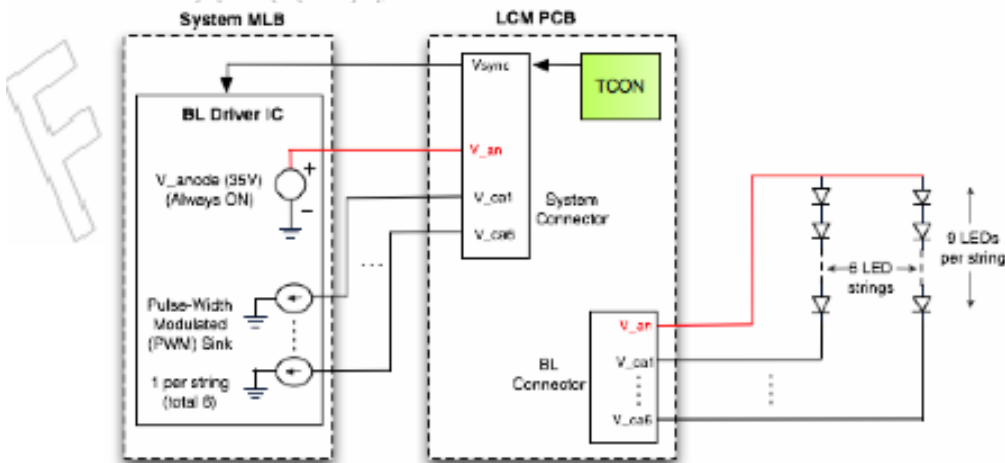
System MLB

LCM PCB

Vsync

TCON

BL Driver IC

V_an

V_anode (35V) (Always ON)

+

−

V_cat

V_ca6

System Connector

...

Pulse-Width Modulated (PWM) Sink

1 per string (total 6)

9 LEDs per string

6 LED strings

V_an

BL Connector

V_cat

V_ca6